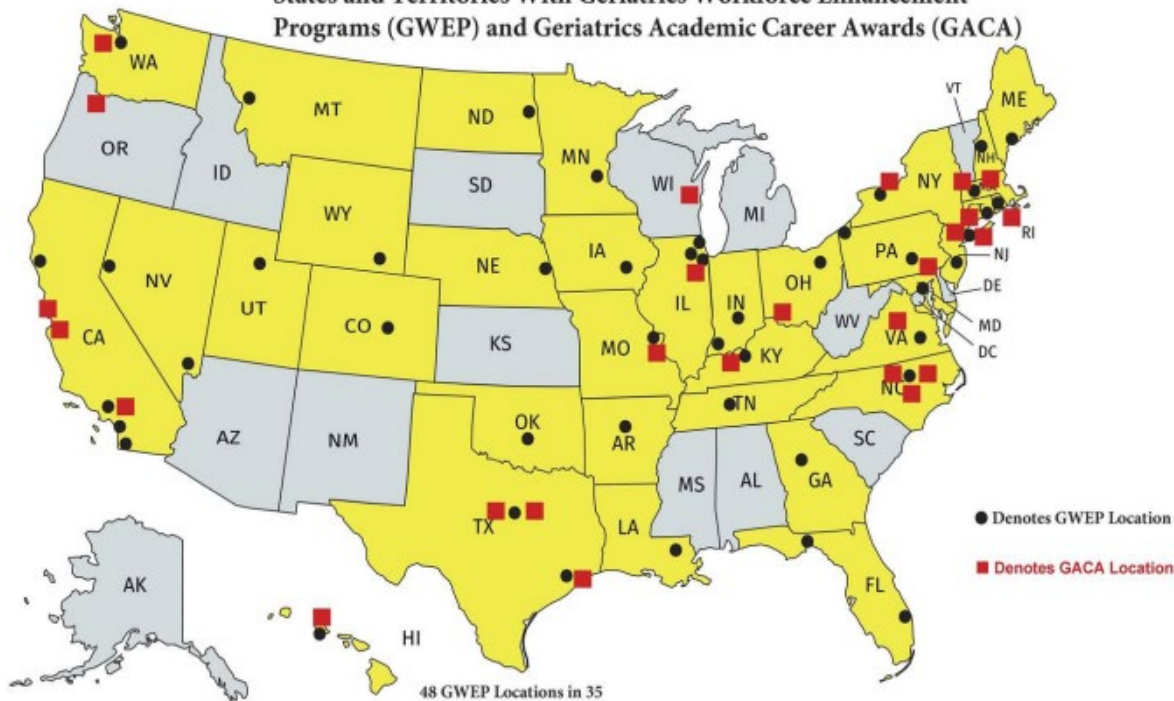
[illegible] Programs (GWEP) and Geriatrics Academic Career Awards (GACA)

WA
OR
ID
MT
ND
SD
MN
WI
MI
NY
VT
NH
ME
RI
WY
NV
CA
UT
CO
NE
IA
IL
IN
OH
PA
NJ
DE
MD
DC
WV
VA
KS
MO
KY
NC
TN
AZ
NM
OK
AR
SC
MS
AL
GA
TX
LA
FL
AK
HI

Denotes GWEP Location
Denotes GACA Location

48 GWEP Locations in 35